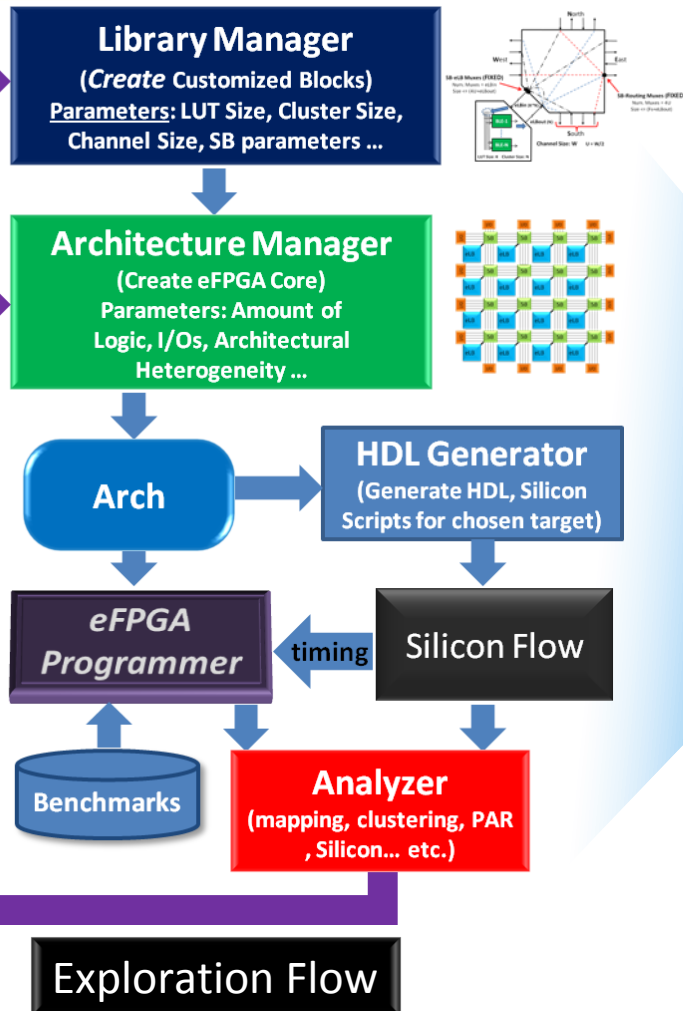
Library Manager
(*Create* Customized Blocks)
Parameters: LUT Size, Cluster Size, Channel Size, SB parameters ...

North
West
East
South
SB-eLB Muxes (FIXED)
SB-Routing Muxes (FIXED)
Channel Size: W
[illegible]

Architecture Manager
(Create eFPGA Core)
Parameters: Amount of Logic, I/Os, Architectural Heterogeneity ...

Arch

HDL Generator
(Generate HDL, Silicon Scripts for chosen target)

eFPGA Programmer

timing

Silicon Flow

Benchmarks

Analyzer
(mapping, clustering, PAR , Silicon... etc.)

Exploration Flow